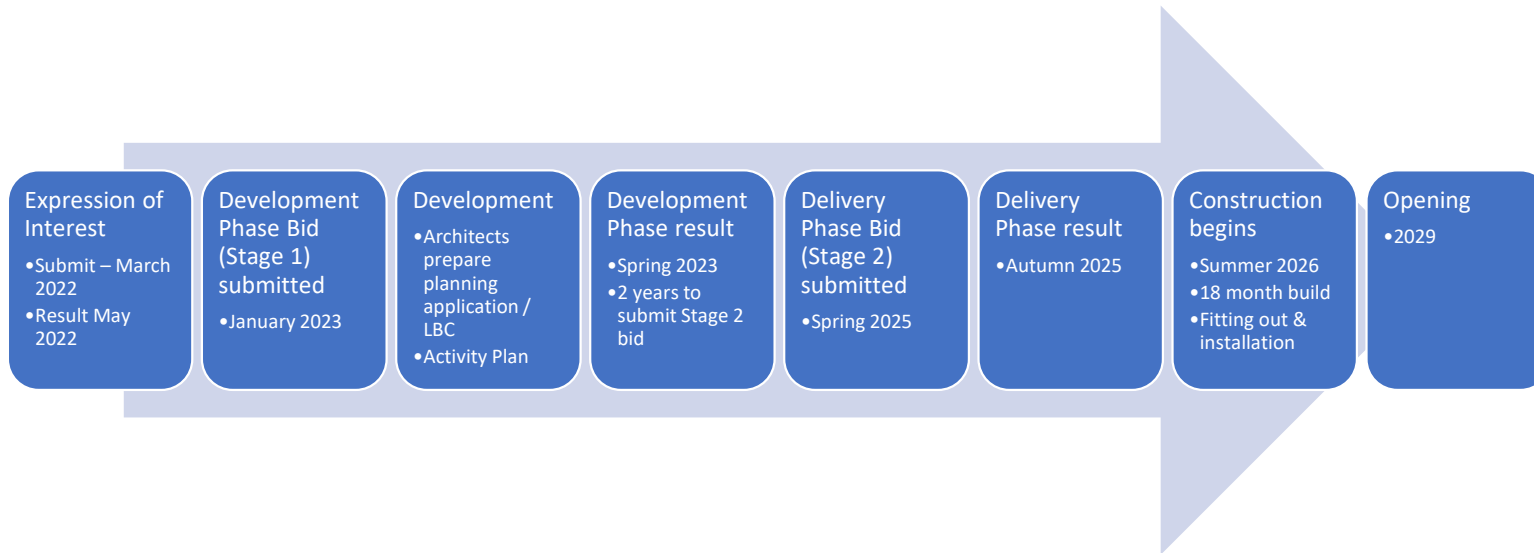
Expression of Interest
•Submit – March 2022
•Result May 2022

Development Phase Bid (Stage 1) submitted
•January 2023

Development
•Architects prepare planning application / LBC
•Activity Plan

Development Phase result
•Spring 2023
•2 years to submit Stage 2 bid

Delivery Phase Bid (Stage 2) submitted
•Spring 2025

Delivery Phase result
•Autumn 2025

Construction begins
•Summer 2026
•18 month build
•Fitting out & installation

Opening
•2029